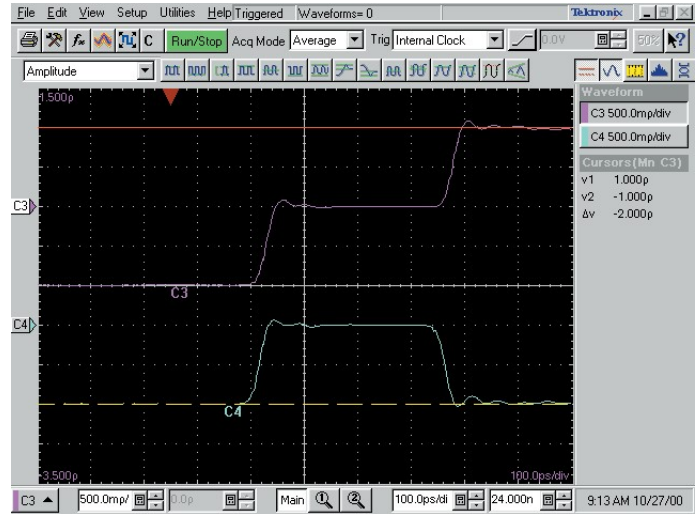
File Edit View Setup Utilities Help Triggered Waveforms= 0

Tektronix

C Run/Stop Acq Mode Average Trig Internal Clock 0.0V 50%

Amplitude

1.500ρ

C3

C3

C4

C4

-3.500ρ

100.0ps/div

Waveform

C3 500.0mρ/div

C4 500.0mρ/div

Cursors(Mn C3)

v1 1.000ρ

v2 -1.000ρ

Δv -2.000ρ

C3 500.0mρ/ 0.0ρ Main 100.0ps/di 24.000n 9:13 AM 10/27/00